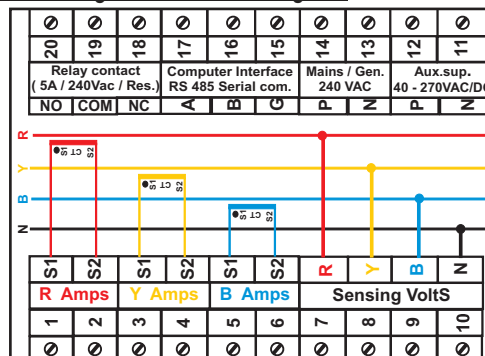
20 19 18 17 16 15 14 13 12 11

Relay contact ( 5A / 240Vac / Res.)
NO COM NC

Computer Interface RS 485 Serial com.
A B G

Mains / Gen. 240 VAC
P N

Aux.sup. 40 - 270VAC/DC
P N

R
Y
B
N

S1 L S2
S1 L S2
S1 L S2

S1 S2 S1 S2 S1 S2 R Y B N

R Amps Y Amps B Amps Sensing VoltS

1 2 3 4 5 6 7 8 9 10